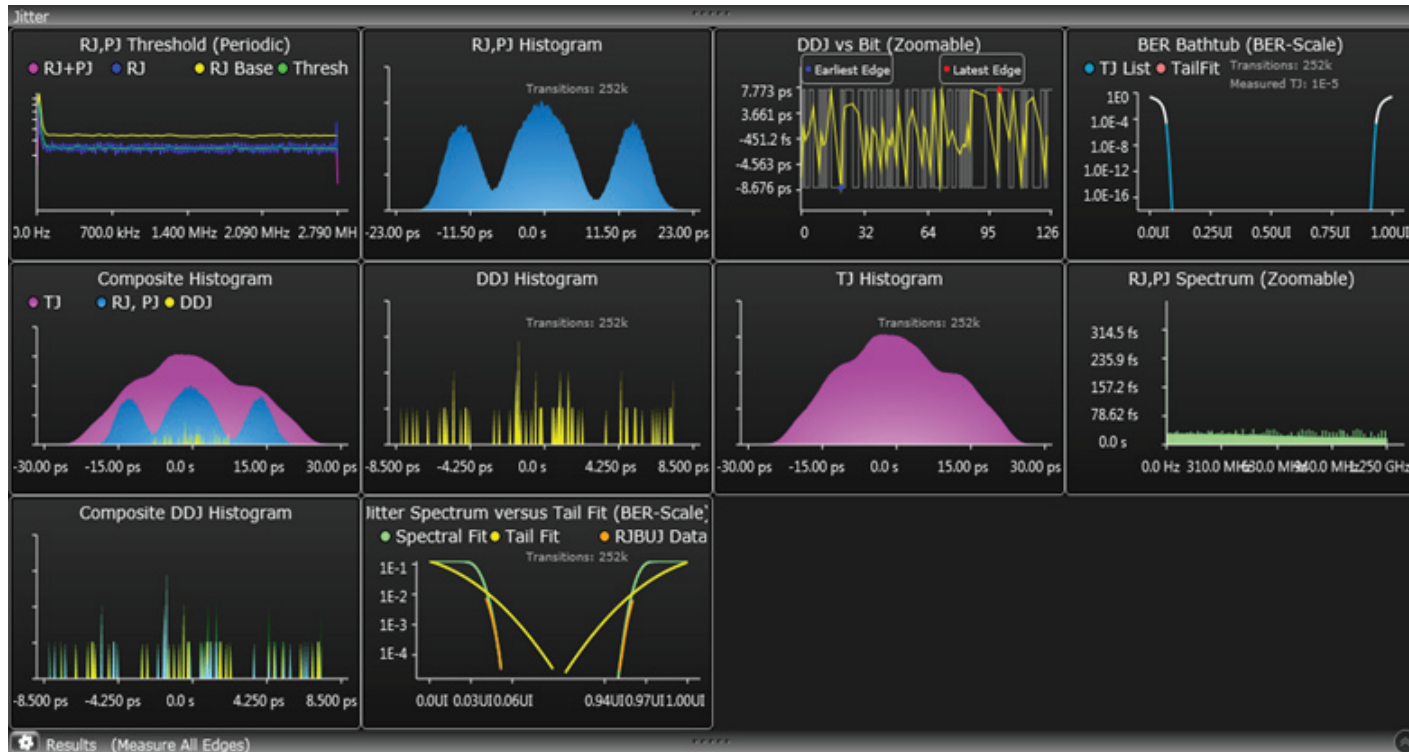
Jitter

RJ,PJ Threshold (Periodic)
RJ+PJ RJ RJ Base Thresh
0.0 Hz 700.0 kHz 1.400 MHz 2.090 MHz 2.790 MH

RJ,PJ Histogram
Transitions: 252k
-23.00 ps -11.50 ps 0.0 s 11.50 ps 23.00 ps

DDJ vs Bit (Zoomable)
Earliest Edge Latest Edge
7.773 ps
3.661 ps
-451.2 fs
-4.563 ps
-8.676 ps
0 32 64 95 126

BER Bathtub (BER-Scale)
TJ List TailFit Transitions: 252k
Measured TJ: 1E-5
1E0
1.0E-4
1.0E-8
1.0E-12
1.0E-16
0.0UI 0.25UI 0.50UI 0.75UI 1.00UI

Composite Histogram
TJ RJ, PJ DDJ
-30.00 ps -15.00 ps 0.0 s 15.00 ps 30.00 ps

DDJ Histogram
Transitions: 252k
-8.500 ps -4.250 ps 0.0 s 4.250 ps 8.500 ps

TJ Histogram
Transitions: 252k
-30.00 ps -15.00 ps 0.0 s 15.00 ps 30.00 ps

RJ,PJ Spectrum (Zoomable)
314.5 fs
235.9 fs
157.2 fs
78.62 fs
0.0 s
0.0 Hz 310.0 MHz 630.0 MHz 940.0 MHz 1.250 GHz

Composite DDJ Histogram
-8.500 ps -4.250 ps 0.0 s 4.250 ps 8.500 ps

Jitter Spectrum versus Tail Fit (BER-Scale)
Spectral Fit Tail Fit RJBUJ Data
Transitions: 252k
1E-1
1E-2
1E-3
1E-4
0.0UI 0.03UI 0.06UI 0.94UI 0.97UI 1.00UI

Results (Measure All Edges)